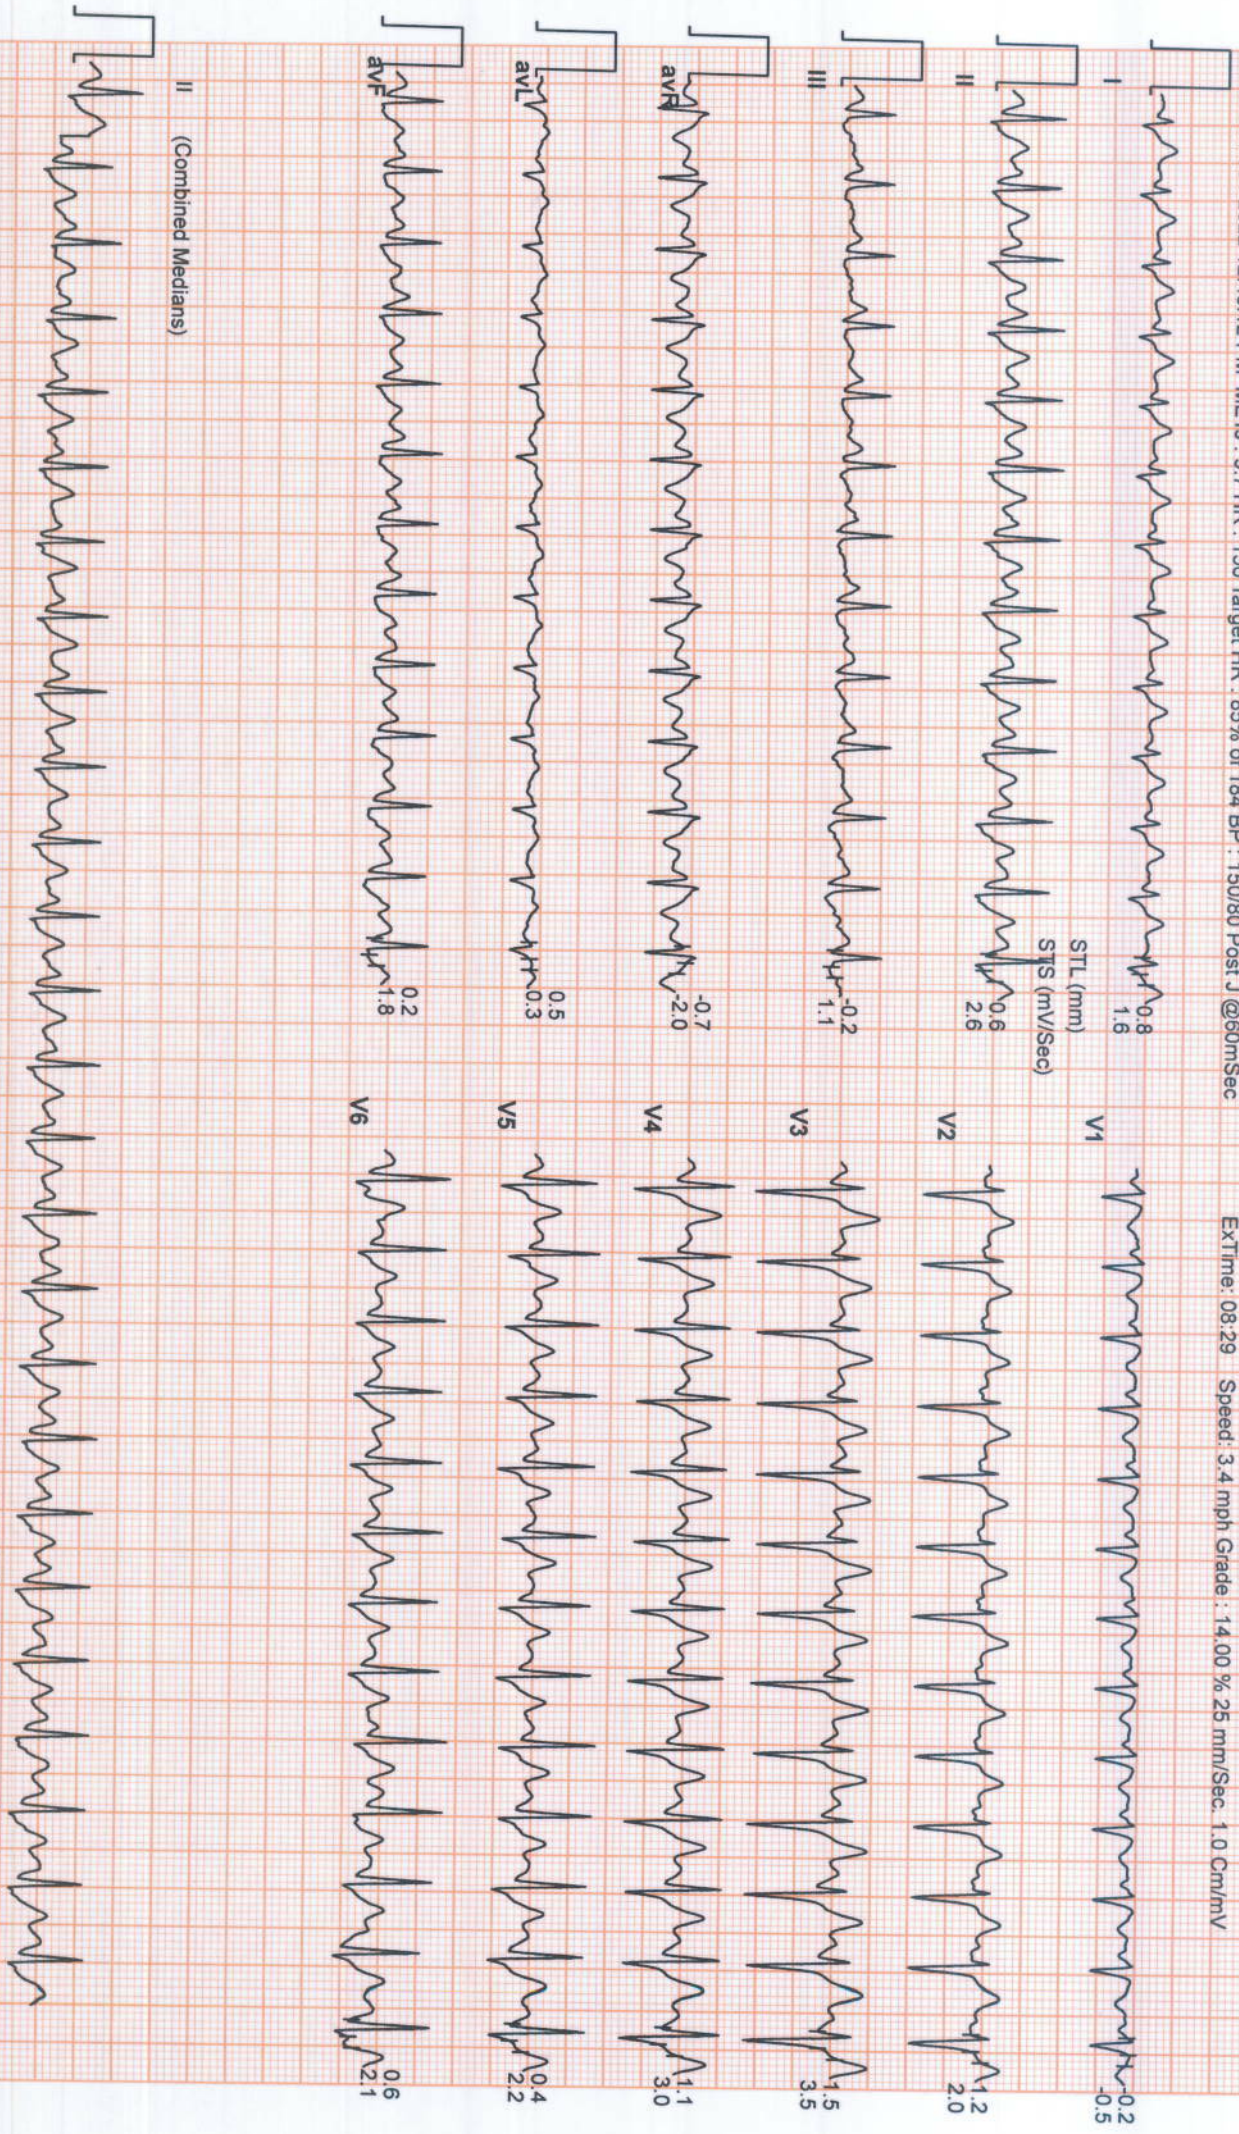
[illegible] HR : 150 Target HR : 85% of 184 BP : 150/80 Post J @60mSec

ExTime: 08:29 Speed: 3.4 mph Grade : 14.00 % 25 mm/Sec. 1.0 Cm/mV

I
0.8
1.6

STL (mm)
STS (mV/Sec)

II
0.6
2.6

III
-0.2
1.1

avR
-0.7
-2.0

avL
0.5
0.3

avF
0.2
1.8

V1
0.2
-0.5

V2
1.2
2.0

V3
1.5
3.5

V4
1.1
3.0

V5
0.4
2.2

V6
0.6
2.1

II (Combined Medians)